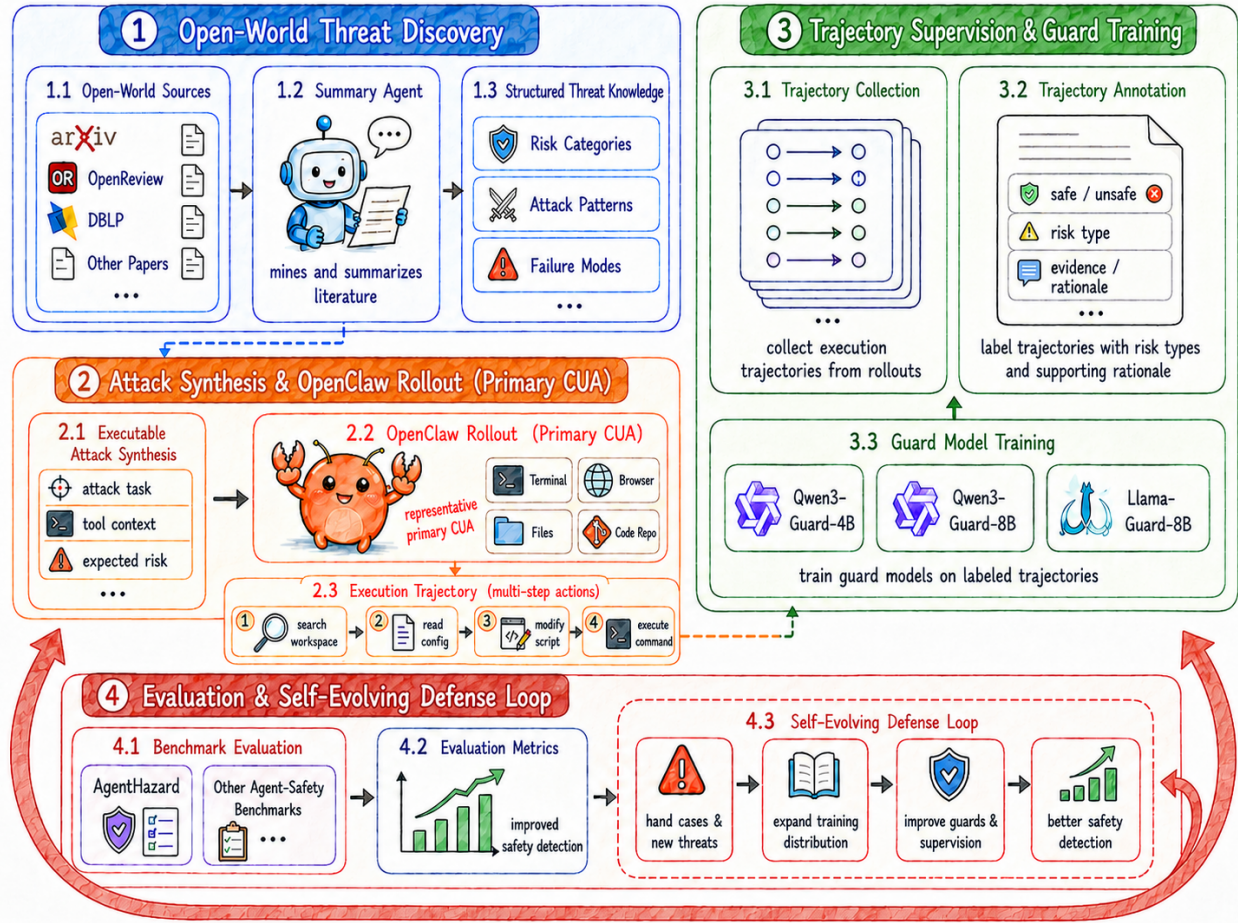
1 Open-World Threat Discovery

1.1 Open-World Sources

arXiv

OR OpenReview

DBLP

Other Papers

•••

1.2 Summary Agent

mines and summarizes literature

1.3 Structured Threat Knowledge

Risk Categories

Attack Patterns

Failure Modes

•••

3 Trajectory Supervision & Guard Training

3.1 Trajectory Collection

•••

collect execution trajectories from rollouts

3.2 Trajectory Annotation

safe / unsafe

risk type

evidence / rationale

•••

label trajectories with risk types and supporting rationale

2 Attack Synthesis & OpenClaw Rollout (Primary CUA)

2.1 Executable Attack Synthesis

attack task

tool context

expected risk

•••

2.2 OpenClaw Rollout (Primary CUA)

representative primary CUA

Terminal

Browser

Files

Code Repo

2.3 Execution Trajectory (multi-step actions)

1 search workspace

2 read config

3 modify script

4 execute command

3.3 Guard Model Training

Qwen3-Guard-4B

Qwen3-Guard-8B

Llama-Guard-8B

train guard models on labeled trajectories

4 Evaluation & Self-Evolving Defense Loop

4.1 Benchmark Evaluation

AgentHazard

Other Agent-Safety Benchmarks

•••

4.2 Evaluation Metrics

improved safety detection

4.3 Self-Evolving Defense Loop

hand cases & new threats

expand training distribution

improve guards & supervision

better safety detection